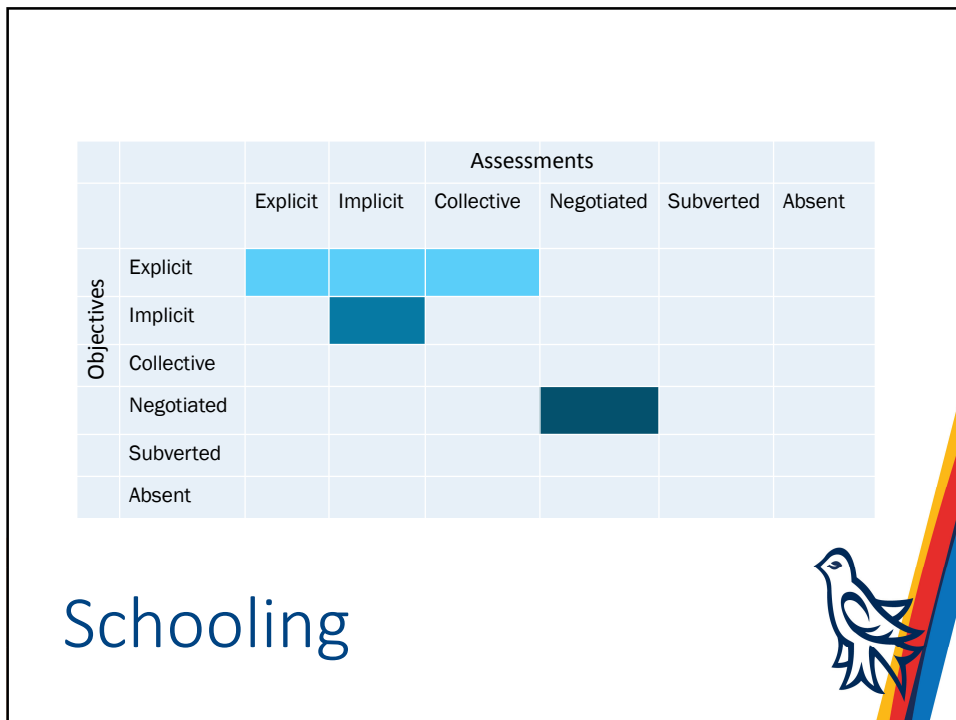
| | | Assessments | | | | | |
|---|---|---|---|---|---|---|---|
| | | Explicit | Implicit | Collective | Negotiated | Subverted | Absent |
| Objectives | Explicit | | | | | | |
| | Implicit | | | | | | |
| | Collective | | | | | | |
| | Negotiated | | | | | | |
| | Subverted | | | | | | |
| | Absent | | | | | | |

Schooling